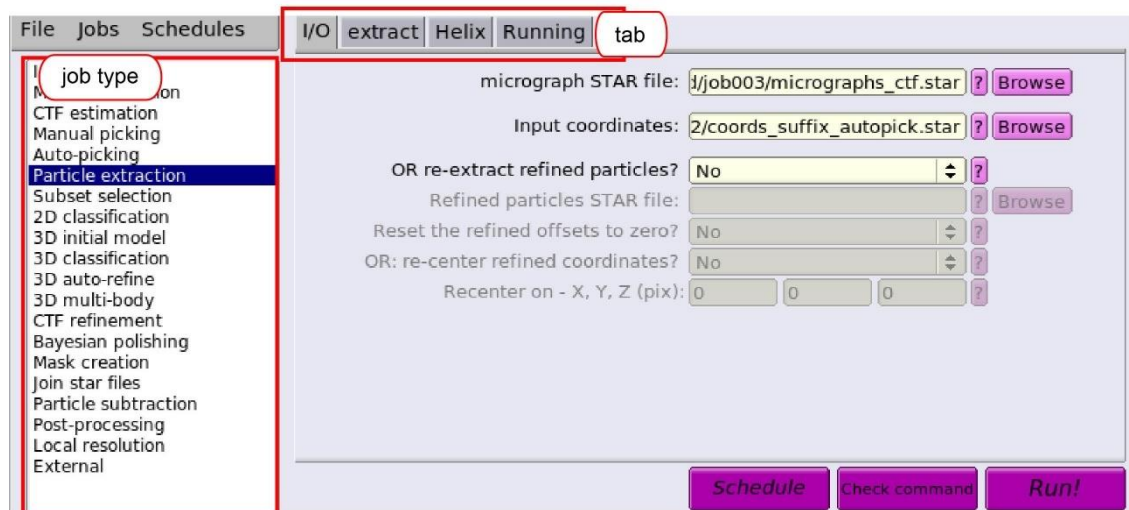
File Jobs Schedules

I/O extract Helix Running tab

job type

I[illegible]
M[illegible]on
CTF estimation
Manual picking
Auto-picking
Particle extraction
Subset selection
2D classification
3D initial model
3D classification
3D auto-refine
3D multi-body
CTF refinement
Bayesian polishing
Mask creation
Join star files
Particle subtraction
Post-processing
Local resolution
External

micrograph STAR file: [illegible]/job003/micrographs_ctf.star ? Browse

Input coordinates: 2/coords_suffix_autopick.star ? Browse

OR re-extract refined particles? No ?

Refined particles STAR file: ? Browse

Reset the refined offsets to zero? No ?

OR: re-center refined coordinates? No ?

Recenter on - X, Y, Z (pix): 0 0 0 ?

Schedule Check command Run!